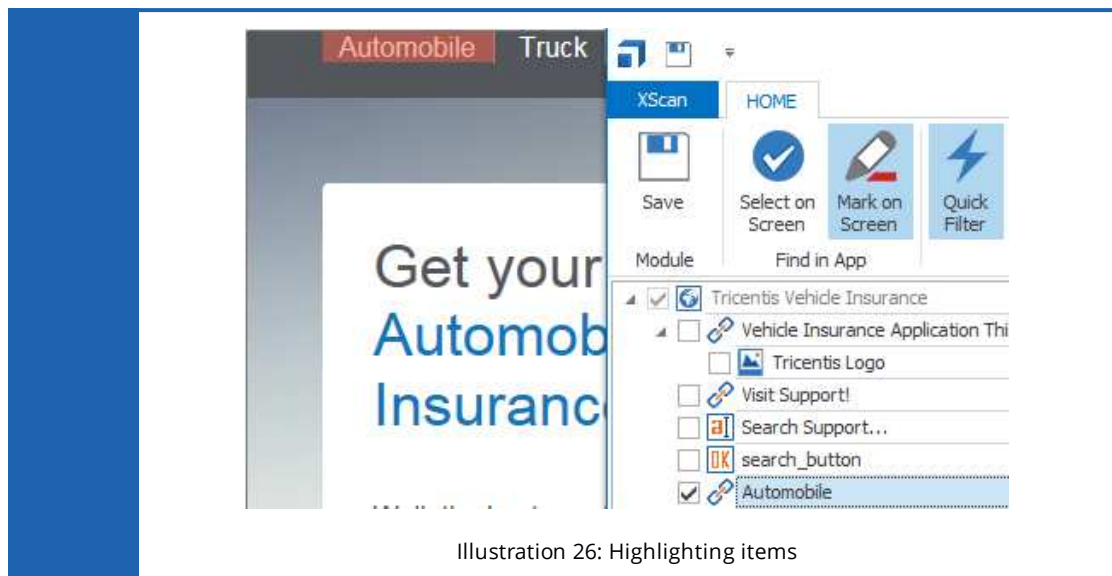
Automobile Truck

XScan HOME

Save

Select on Screen

Mark on Screen

Quick Filter

Module

Find in App

Get your Automob Insuranc

Tricentis Vehicle Insurance

Vehicle Insurance Application Thi

Tricentis Logo

Visit Support!

Search Support...

search_button

Automobile

Illustration 26: Highlighting items